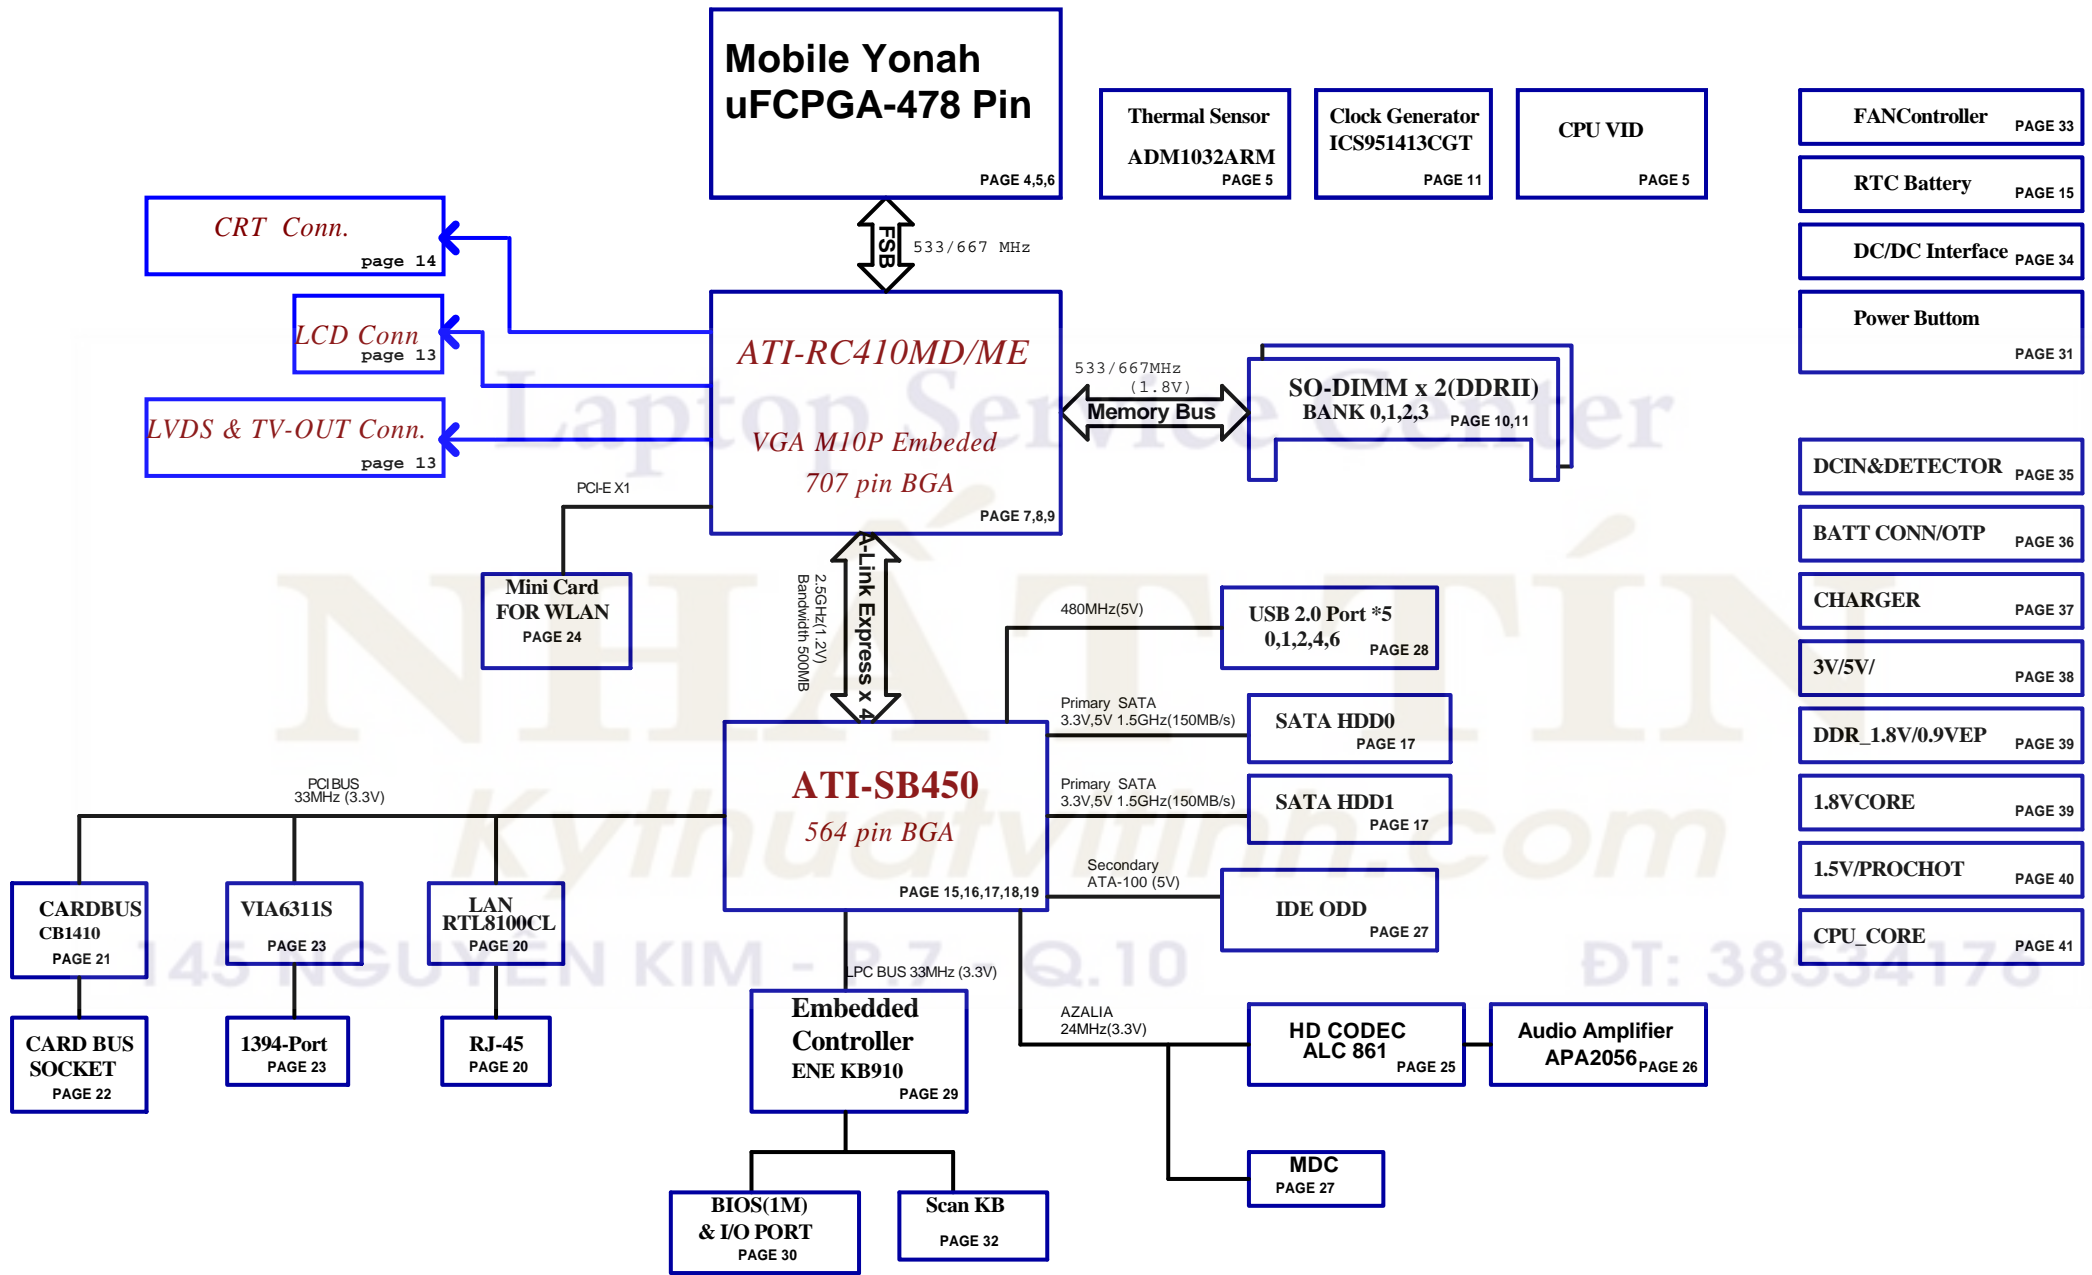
Mobile Yonah
uFCPGA-478 Pin
PAGE 4,5,6

Thermal Sensor
ADM1032ARM
PAGE 5

Clock Generator
ICS951413CGT
PAGE 11

CPU VID
PAGE 5

FANController PAGE 33

RTC Battery PAGE 15

DC/DC Interface PAGE 34

Power Buttom
PAGE 31

CRT Conn.
page 14

LCD Conn
page 13

LVDS & TV-OUT Conn.
page 13

FSB
533/667 MHz

ATI-RC410MD/ME
VGA M10P Embeded
707 pin BGA
PAGE 7,8,9

533/667MHz
(1.8V)
Memory Bus

SO-DIMM x 2(DDRII)
BANK 0,1,2,3 PAGE 10,11

DCIN&DETECTOR PAGE 35

BATT CONN/OTP PAGE 36

CHARGER PAGE 37

3V/5V/ PAGE 38

DDR_1.8V/0.9VEP PAGE 39

1.8VCORE PAGE 39

1.5V/PROCHOT PAGE 40

CPU_CORE PAGE 41

PCI-E X1

Mini Card
FOR WLAN
PAGE 24

A-Link Express x 4
2.5GHz(1.2V)
Bandwidth 500MB

480MHz(5V)

USB 2.0 Port *5
0,1,2,4,6 PAGE 28

Primary SATA
3.3V,5V 1.5GHz(150MB/s)

SATA HDD0
PAGE 17

Primary SATA
3.3V,5V 1.5GHz(150MB/s)

SATA HDD1
PAGE 17

Secondary
ATA-100 (5V)

IDE ODD
PAGE 27

PCI BUS
33MHz (3.3V)

ATI-SB450
564 pin BGA
PAGE 15,16,17,18,19

CARDBUS
CB1410
PAGE 21

VIA6311S
PAGE 23

LAN
RTL8100CL
PAGE 20

LPC BUS 33MHz (3.3V)

AZALIA
24MHz(3.3V)

CARD BUS
SOCKET
PAGE 22

1394-Port
PAGE 23

RJ-45
PAGE 20

Embedded
Controller
ENE KB910
PAGE 29

HD CODEC
ALC 861
PAGE 25

Audio Amplifier
APA2056 PAGE 26

MDC
PAGE 27

BIOS(1M)
& I/O PORT
PAGE 30

Scan KB
PAGE 32

Laptop Service Center
NHẤT TÍN
Kythuatvitinh.com
145 NGUYEN KIM - P.7 - Q.10 ĐT: 38534176